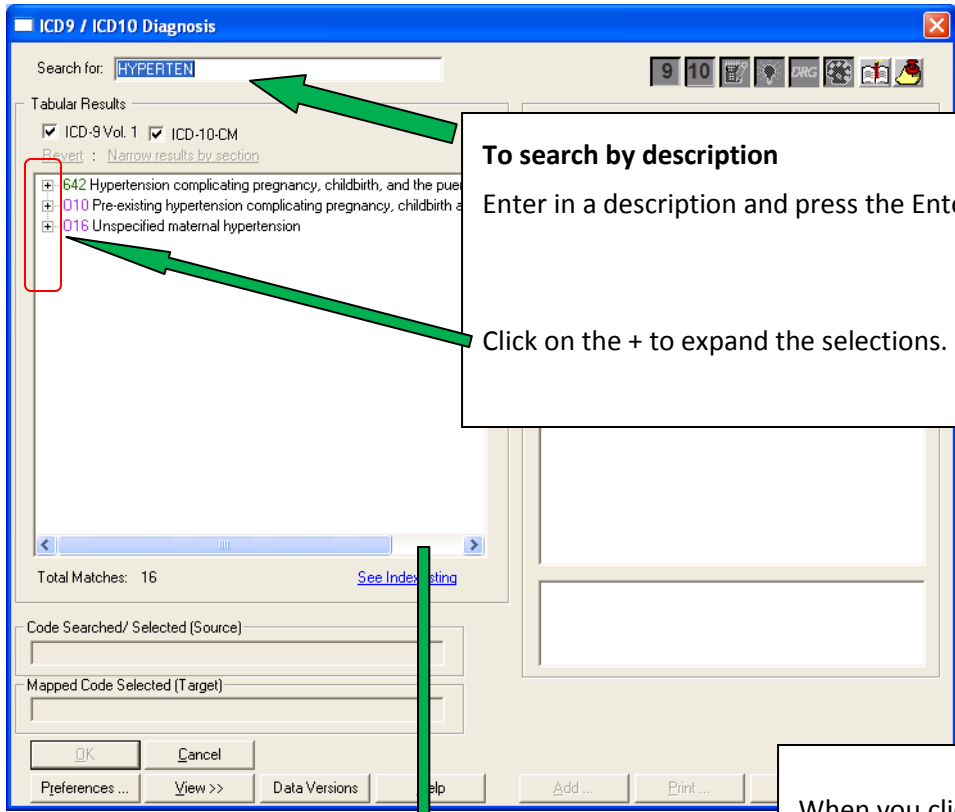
ICD9 / ICD10 Diagnosis

Search for: HYPERTEN

9 10

Tabular Results

ICD-9 Vol. 1 ICD-10-CM

Revert : Narrow results by section

642 Hypertension complicating pregnancy, childbirth, and the puer

O10 Pre-existing hypertension complicating pregnancy, childbirth a

O16 Unspecified maternal hypertension

Total Matches: 16

See Index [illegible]sting

Code Searched/ Selected (Source)

Mapped Code Selected (Target)

OK

Cancel

Preferences ...

View >>

Data Versions

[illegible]elp

Add ...

Print ...

**To search by description**

Enter in a description and press the Ent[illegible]

Click on the + to expand the selections.

When you cli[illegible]